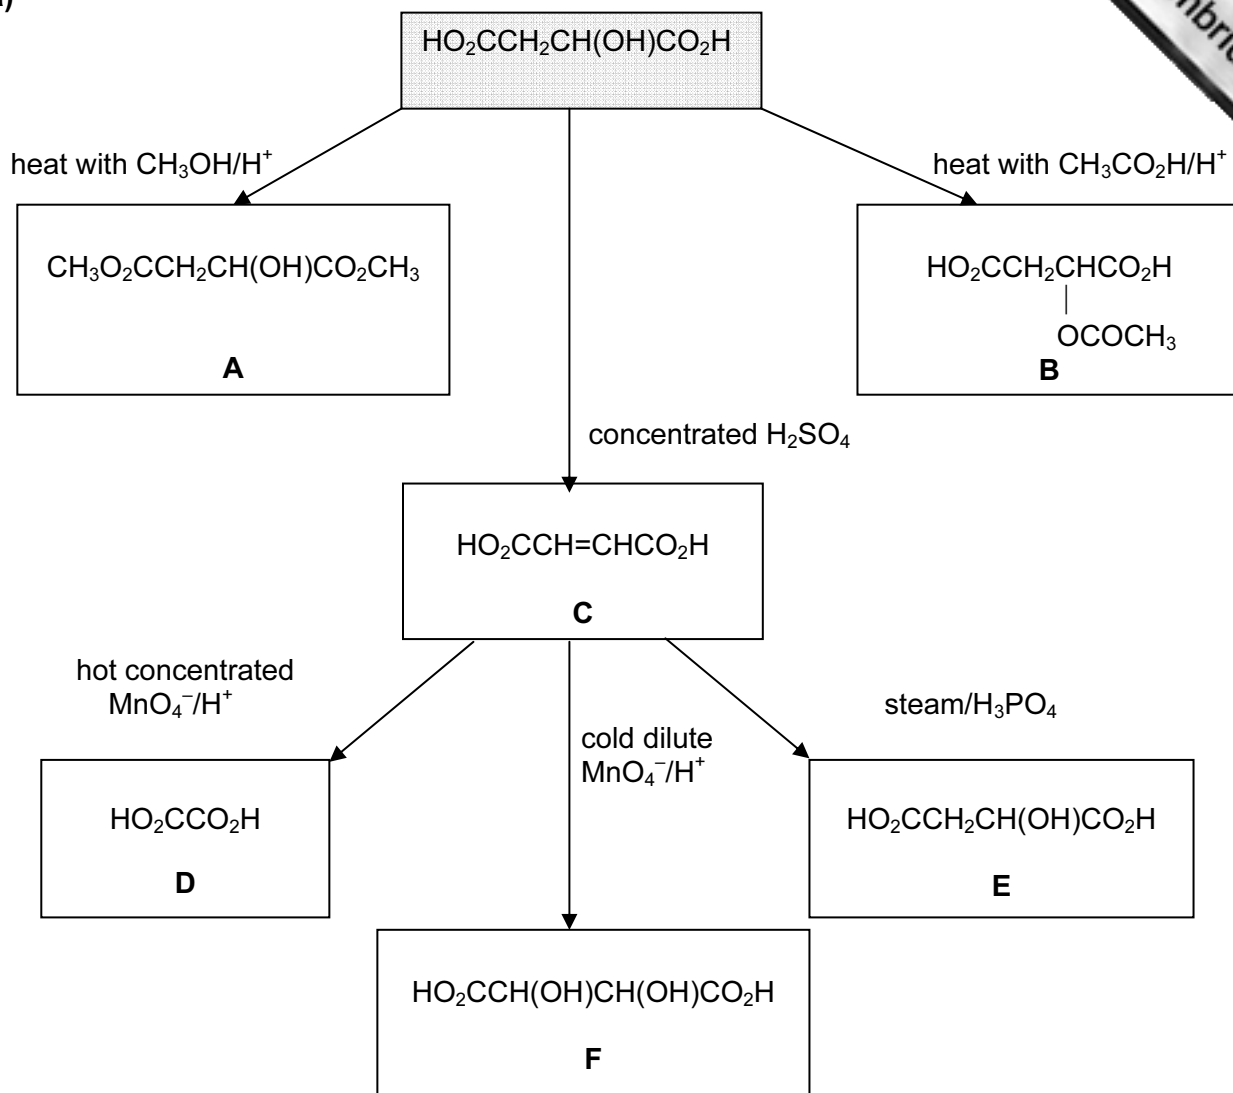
$HO_2CCH_2CH(OH)CO_2H$

heat with $CH_3OH/H^+$

$CH_3O_2CCH_2CH(OH)CO_2CH_3$

**A**

heat with $CH_3CO_2H/H^+$

$HO_2CCH_2CHCO_2H$
|
$OCOCH_3$

**B**

concentrated $H_2SO_4$

$HO_2CCH{=}CHCO_2H$

**C**

hot concentrated $MnO_4^-/H^+$

$HO_2CCO_2H$

**D**

cold dilute $MnO_4^-/H^+$

steam/$H_3PO_4$

$HO_2CCH_2CH(OH)CO_2H$

**E**

$HO_2CCH(OH)CH(OH)CO_2H$

**F**